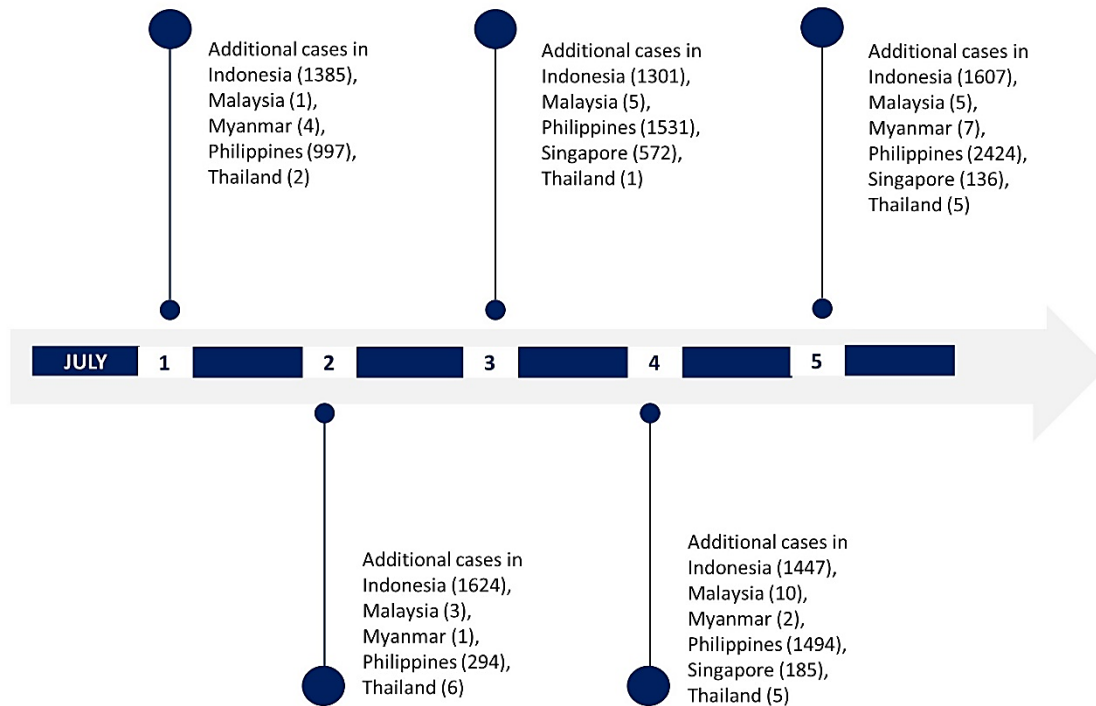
Additional cases in Indonesia (1385), Malaysia (1), Myanmar (4), Philippines (997), Thailand (2)

Additional cases in Indonesia (1301), Malaysia (5), Philippines (1531), Singapore (572), Thailand (1)

Additional cases in Indonesia (1607), Malaysia (5), Myanmar (7), Philippines (2424), Singapore (136), Thailand (5)

JULY 1 2 3 4 5

Additional cases in Indonesia (1624), Malaysia (3), Myanmar (1), Philippines (294), Thailand (6)

Additional cases in Indonesia (1447), Malaysia (10), Myanmar (2), Philippines (1494), Singapore (185), Thailand (5)